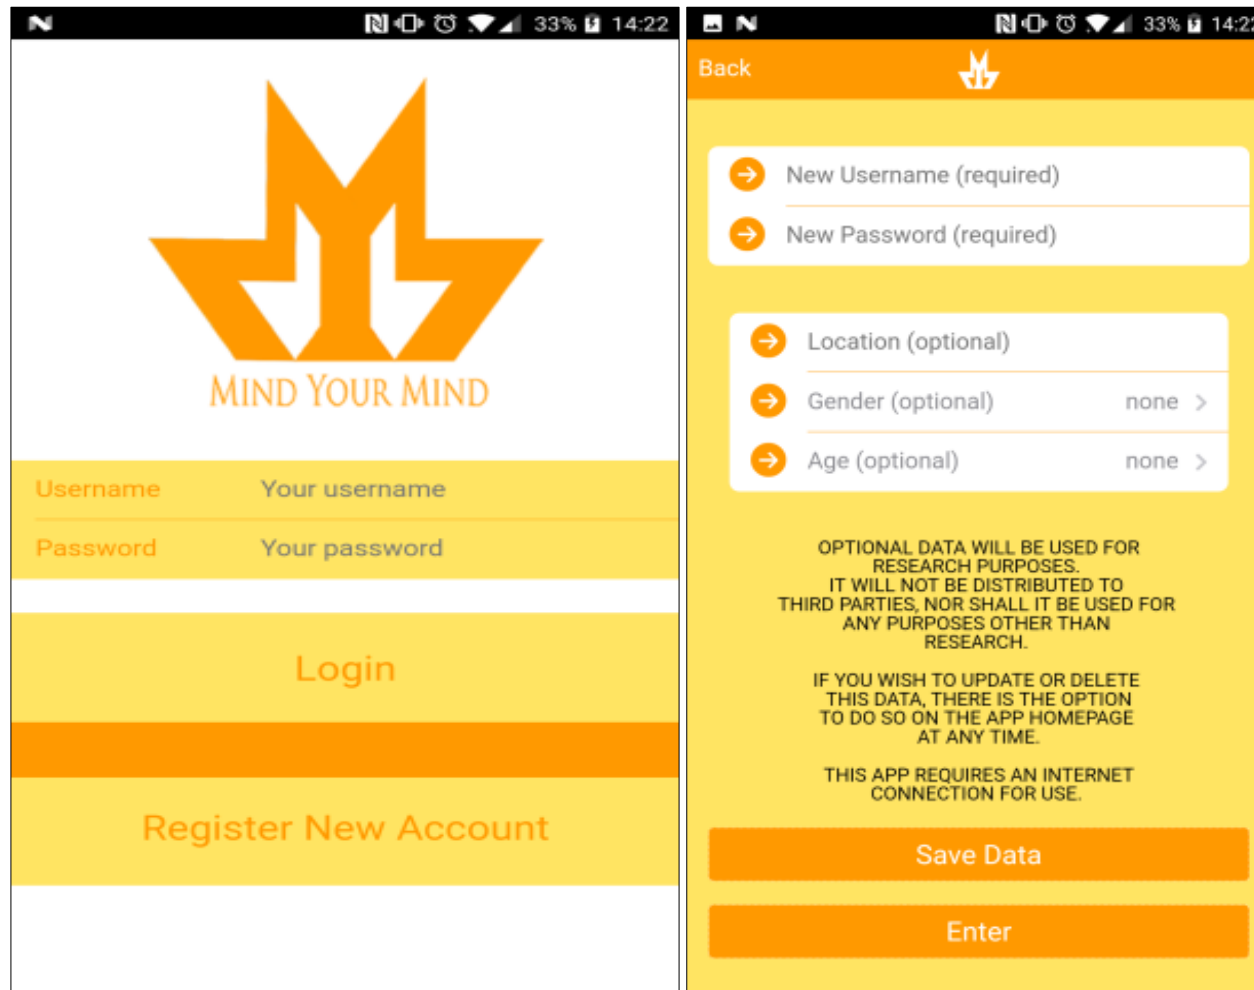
33% 14:22

MIND YOUR MIND

Username Your username

Password Your password

Login

Register New Account

33% 14:2

Back

New Username (required)

New Password (required)

Location (optional)

Gender (optional) none >

Age (optional) none >

OPTIONAL DATA WILL BE USED FOR RESEARCH PURPOSES. IT WILL NOT BE DISTRIBUTED TO THIRD PARTIES, NOR SHALL IT BE USED FOR ANY PURPOSES OTHER THAN RESEARCH.

IF YOU WISH TO UPDATE OR DELETE THIS DATA, THERE IS THE OPTION TO DO SO ON THE APP HOMEPAGE AT ANY TIME.

THIS APP REQUIRES AN INTERNET CONNECTION FOR USE.

Save Data

Enter